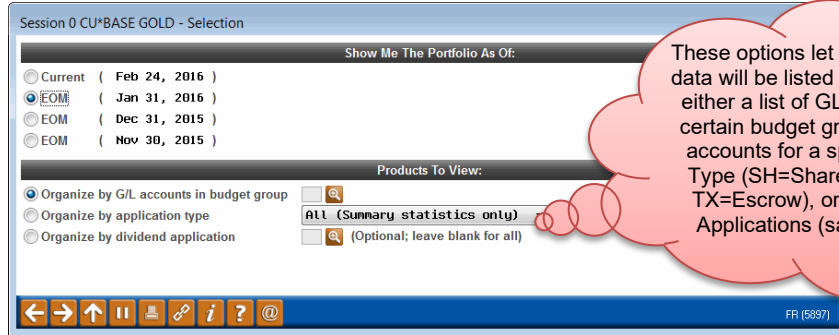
Session 0 CU*BASE GOLD - Selection

Show Me The Portfolio As Of:

Current ( Feb 24, 2016 )
EOM ( Jan 31, 2016 )
EOM ( Dec 31, 2015 )
EOM ( Nov 30, 2015 )

Products To View:

Organize by G/L accounts in budget group
Organize by application type
All (Summary statistics only)
Organize by dividend application
(Optional; leave blank for all)

These options let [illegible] data will be listed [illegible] either a list of GL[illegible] certain budget gr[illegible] accounts for a sp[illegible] Type (SH=Share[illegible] TX=Escrow), or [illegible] Applications (sa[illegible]

FR (5897)